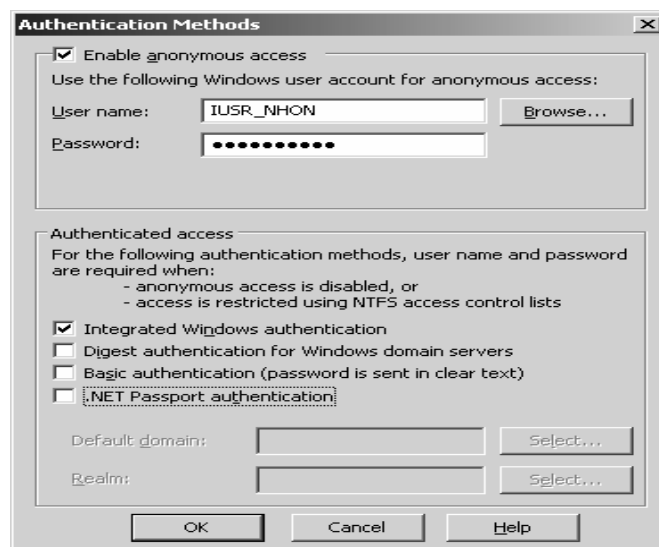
Authentication Methods

Enable anonymous access

Use the following Windows user account for anonymous access:

User name: IUSR_NHON Browse...

Password: ●●●●●●●●●●

Authenticated access

For the following authentication methods, user name and password are required when:
- anonymous access is disabled, or
- access is restricted using NTFS access control lists

Integrated Windows authentication

Digest authentication for Windows domain servers

Basic authentication (password is sent in clear text)

.NET Passport authentication

Default domain: Select...

Realm: Select...

OK Cancel Help